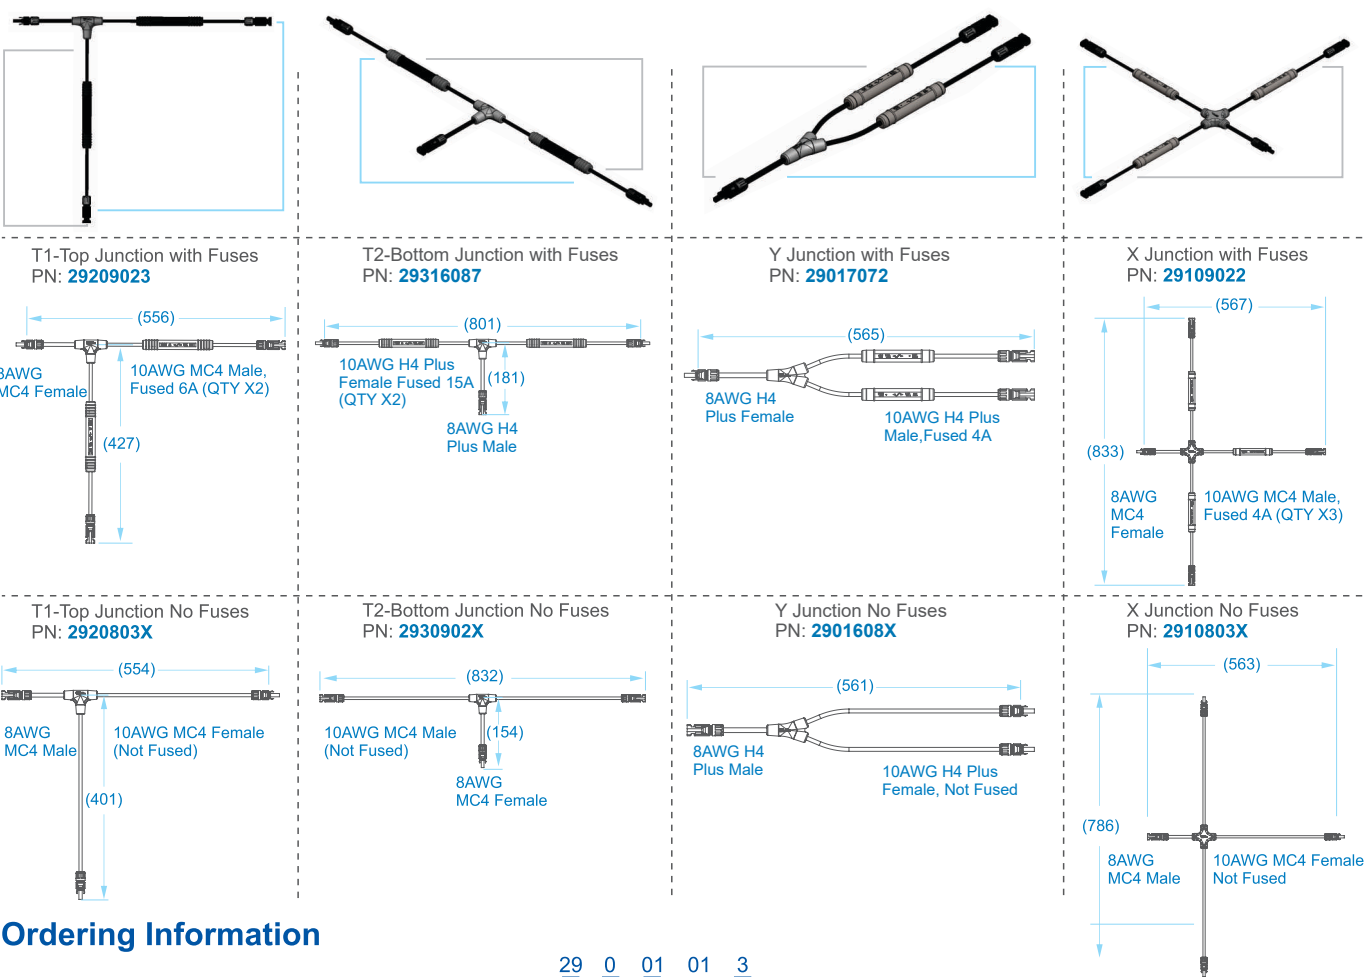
T1-Top Junction with Fuses
PN: 29209023

(556)

8AWG
MC4 Female

10AWG MC4 Male, Fused 6A (QTY X2)

(427)

T2-Bottom Junction with Fuses
PN: 29316087

(801)

10AWG H4 Plus Female Fused 15A (QTY X2)

(181)

8AWG H4 Plus Male

Y Junction with Fuses
PN: 29017072

(565)

8AWG H4 Plus Female

10AWG H4 Plus Male,Fused 4A

X Junction with Fuses
PN: 29109022

(567)

(833)

8AWG MC4 Female

10AWG MC4 Male, Fused 4A (QTY X3)

T1-Top Junction No Fuses
PN: 2920803X

(554)

8AWG MC4 Male

10AWG MC4 Female (Not Fused)

(401)

T2-Bottom Junction No Fuses
PN: 2930902X

(832)

10AWG MC4 Male (Not Fused)

(154)

8AWG MC4 Female

Y Junction No Fuses
PN: 2901608X

(561)

8AWG H4 Plus Male

10AWG H4 Plus Female, Not Fused

X Junction No Fuses
PN: 2910803X

(563)

(786)

8AWG MC4 Male

10AWG MC4 Female Not Fused

Ordering Information

29 0 01 01 3